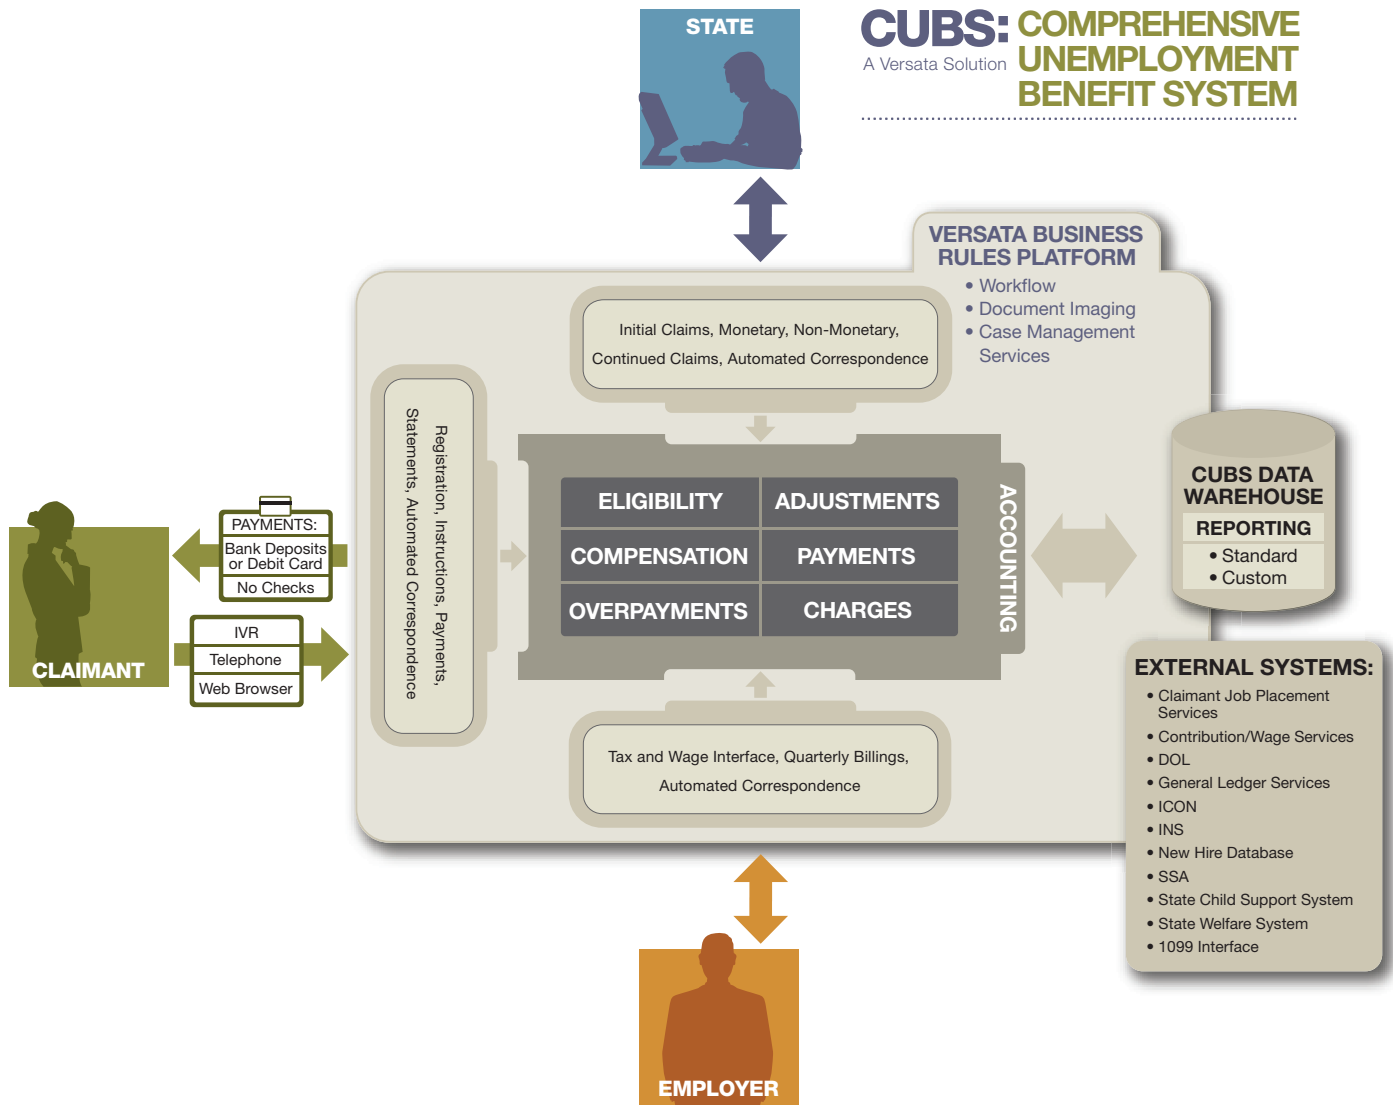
STATE

CUBS: COMPREHENSIVE UNEMPLOYMENT BENEFIT SYSTEM
A Versata Solution

VERSATA BUSINESS RULES PLATFORM
• Workflow
• Document Imaging
• Case Management Services

Initial Claims, Monetary, Non-Monetary, Continued Claims, Automated Correspondence

Registration, Instructions, Payments, Statements, Automated Correspondence

| ELIGIBILITY | ADJUSTMENTS |
|---|---|
| COMPENSATION | PAYMENTS |
| OVERPAYMENTS | CHARGES |

ACCOUNTING

CUBS DATA WAREHOUSE
REPORTING
• Standard
• Custom

PAYMENTS:
Bank Deposits or Debit Card
No Checks

IVR
Telephone
Web Browser

CLAIMANT

Tax and Wage Interface, Quarterly Billings, Automated Correspondence

EXTERNAL SYSTEMS:
• Claimant Job Placement Services
• Contribution/Wage Services
• DOL
• General Ledger Services
• ICON
• INS
• New Hire Database
• SSA
• State Child Support System
• State Welfare System
• 1099 Interface

EMPLOYER